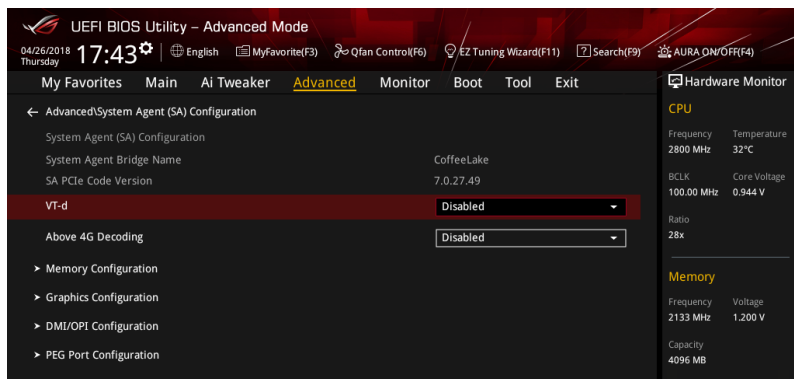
UEFI BIOS Utility – Advanced Mode

04/26/2018 Thursday 17:43 English MyFavorite(F3) Qfan Control(F6) EZ Tuning Wizard(F11) Search(F9) AURA ON/OFF(F4)

My Favorites Main Ai Tweaker Advanced Monitor Boot Tool Exit

Hardware Monitor

Advanced\System Agent (SA) Configuration

System Agent (SA) Configuration

System Agent Bridge Name CoffeeLake

SA PCIe Code Version 7.0.27.49

VT-d Disabled

Above 4G Decoding Disabled

Memory Configuration

Graphics Configuration

DMI/OPI Configuration

PEG Port Configuration

CPU

Frequency 2800 MHz

Temperature 32°C

BCLK 100.00 MHz

Core Voltage 0.944 V

Ratio 28x

Memory

Frequency 2133 MHz

Voltage 1.200 V

Capacity 4096 MB